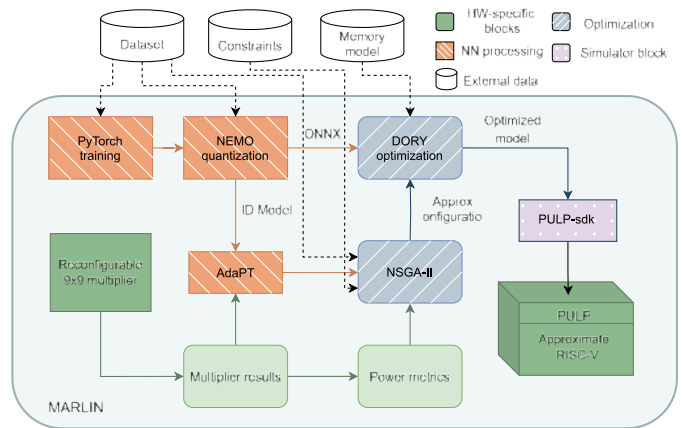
Dataset

Constraints

Memory model

HW-specific blocks

Optimization

NN processing

Simulator block

External data

PyTorch training

NEMO quantization

ONNX

DORY optimization

Optimized model

ID Model

Approx onfiguratio

PULP-sdk

Reconfigurable 9x9 multiplier

AdaPT

NSGA-II

PULP

Approximate RISC-V

Multiplier results

Power metrics

MARLIN